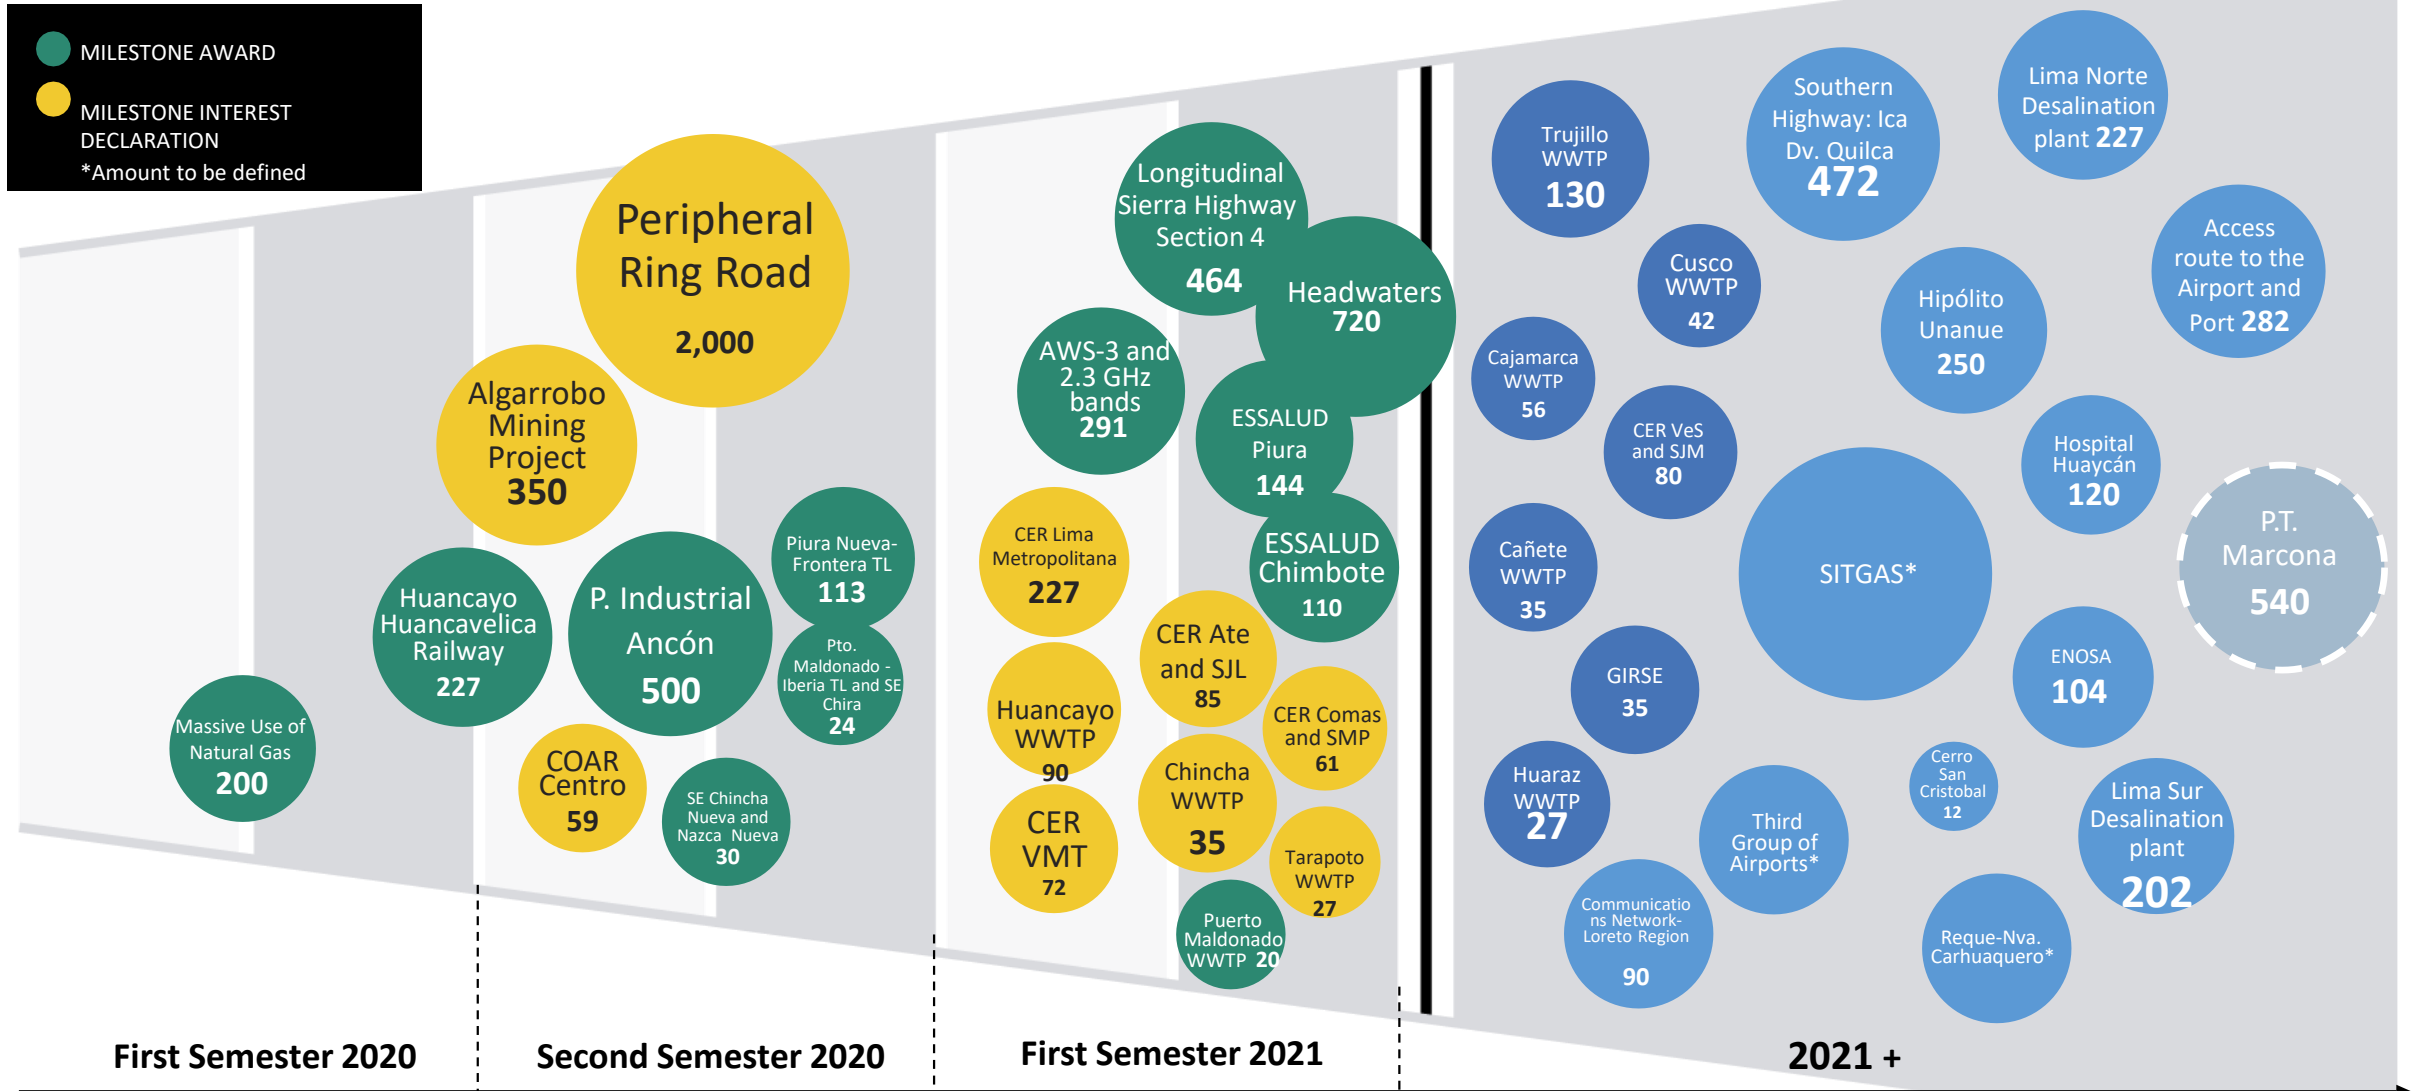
MILESTONE AWARD
MILESTONE INTEREST DECLARATION
*Amount to be defined

Massive Use of Natural Gas 200

Peripheral Ring Road 2,000
Algarrobo Mining Project 350
Huancayo Huancavelica Railway 227
P. Industrial Ancón 500
Piura Nueva-Frontera TL 113
Pto. Maldonado - Iberia TL and SE Chira 24
COAR Centro 59
SE Chincha Nueva and Nazca Nueva 30

Longitudinal Sierra Highway Section 4 464
Headwaters 720
AWS-3 and 2.3 GHz bands 291
ESSALUD Piura 144
ESSALUD Chimbote 110
CER Lima Metropolitana 227
CER Ate and SJL 85
Huancayo WWTP 90
CER Comas and SMP 61
Chincha WWTP 35
CER VMT 72
Tarapoto WWTP 27
Puerto Maldonado WWTP 20

Trujillo WWTP 130
Southern Highway: Ica Dv. Quilca 472
Lima Norte Desalination plant 227
Cusco WWTP 42
Access route to the Airport and Port 282
Hipólito Unanue 250
Cajamarca WWTP 56
CER VeS and SJM 80
Hospital Huaycán 120
Cañete WWTP 35
SITGAS*
P.T. Marcona 540
GIRSE 35
ENOSA 104
Huaraz WWTP 27
Cerro San Cristobal 12
Third Group of Airports*
Lima Sur Desalination plant 202
Communications Network-Loreto Region 90
Reque-Nva. Carhuaquero*

First Semester 2020
Second Semester 2020
First Semester 2021
2021 +